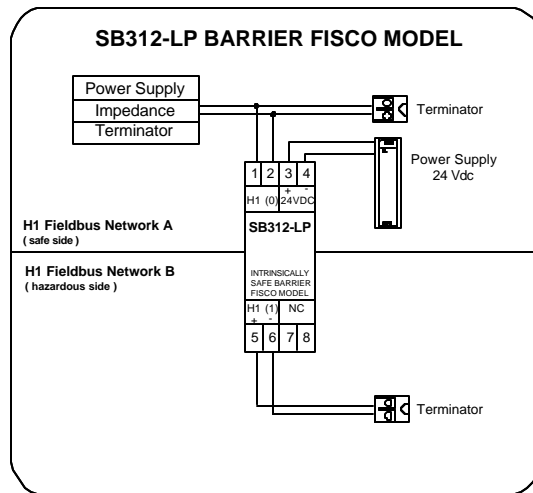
SB312-LP BARRIER FISCO MODEL

Power Supply
Impedance
Terminator

Terminator

Power Supply
24 Vdc

1 2 3 4
+ -
H1 (0) 24VDC

H1 Fieldbus Network A
( safe side )

SB312-LP

H1 Fieldbus Network B
( hazardous side )

INTRINSICALLY SAFE BARRIER FISCO MODEL

H1 (1) NC
+ -
5 6 7 8

Terminator